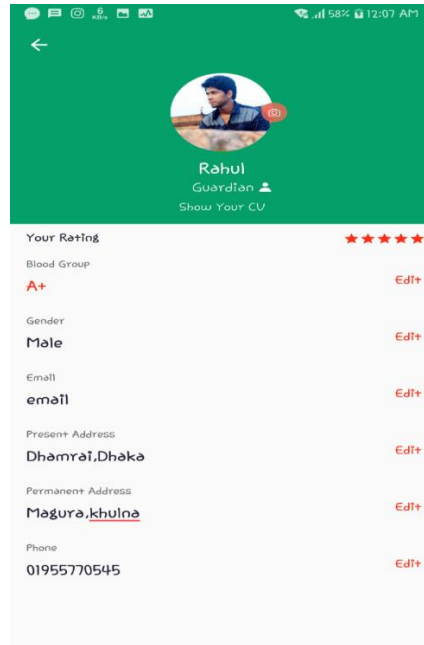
6 KB/s 58% 12:07 AM

Rahul
Guardian
Show Your CV

Your Rating

Blood Group
A+
Edit

Gender
Male
Edit

Email
email
Edit

Present Address
Dhamrai,Dhaka
Edit

Permanent Address
Magura,khulna
Edit

Phone
01955770545
Edit